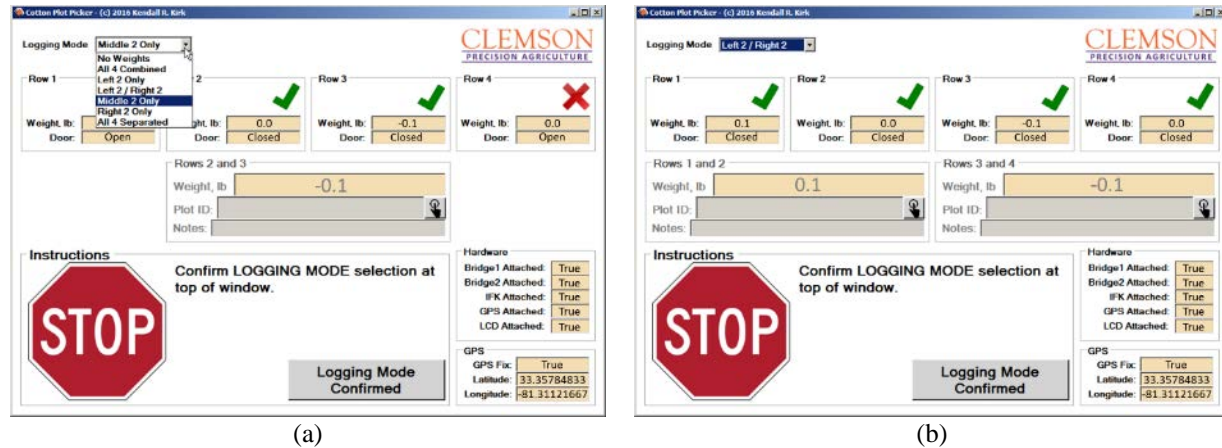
Cotton Plot Picker - (c) 2016 Kendall R. Kirk

Logging Mode Middle 2 Only

No Weights
All 4 Combined
Left 2 Only
Left 2 / Right 2
Middle 2 Only
Right 2 Only
All 4 Separated

CLEMSON
PRECISION AGRICULTURE

Row 1
Row 2
Weight, lb: 0.0
Door: Open
Door: Closed

Row 3
Weight, lb: -0.1
Door: Closed

Row 4
Weight, lb: 0.0
Door: Open

Rows 2 and 3
Weight, lb -0.1
Plot ID:
Notes:

Instructions
STOP
Confirm LOGGING MODE selection at top of window.

Logging Mode Confirmed

Hardware
Bridge1 Attached: True
Bridge2 Attached: True
IFK Attached: True
GPS Attached: True
LCD Attached: True

GPS
GPS Fix: True
Latitude: 33.35784833
Longitude: -81.31121667

(a)

Cotton Plot Picker - (c) 2016 Kendall R. Kirk

Logging Mode Left 2 / Right 2

CLEMSON
PRECISION AGRICULTURE

Row 1
Weight, lb: 0.1
Door: Closed

Row 2
Weight, lb: 0.0
Door: Closed

Row 3
Weight, lb: -0.1
Door: Closed

Row 4
Weight, lb: 0.0
Door: Closed

Rows 1 and 2
Weight, lb 0.1
Plot ID:
Notes:

Rows 3 and 4
Weight, lb -0.1
Plot ID:
Notes:

Instructions
STOP
Confirm LOGGING MODE selection at top of window.

Logging Mode Confirmed

Hardware
Bridge1 Attached: True
Bridge2 Attached: True
IFK Attached: True
GPS Attached: True
LCD Attached: True

GPS
GPS Fix: True
Latitude: 33.35784833
Longitude: -81.31121667

(b)